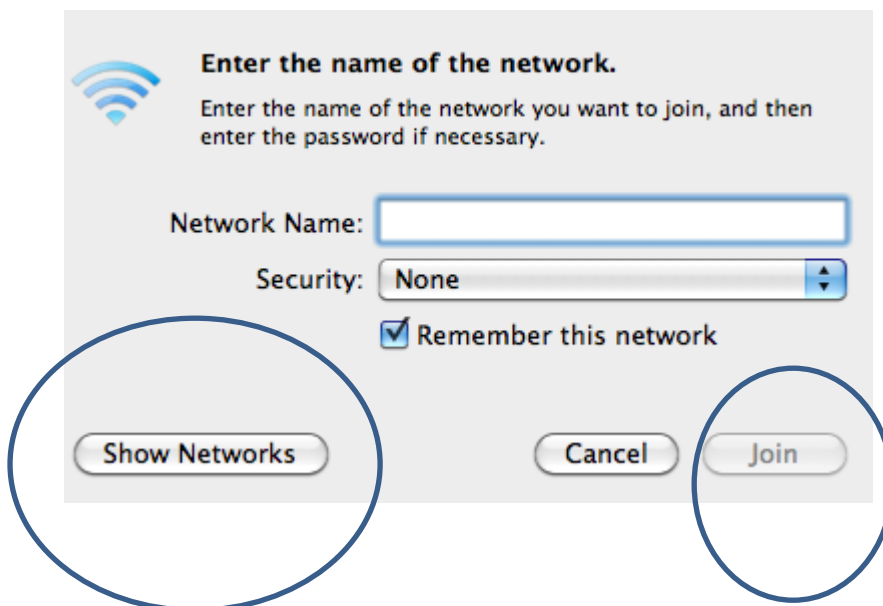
Enter the name of the network.

Enter the name of the network you want to join, and then enter the password if necessary.

Network Name:

Security: None

Remember this network

Show Networks

Cancel

Join